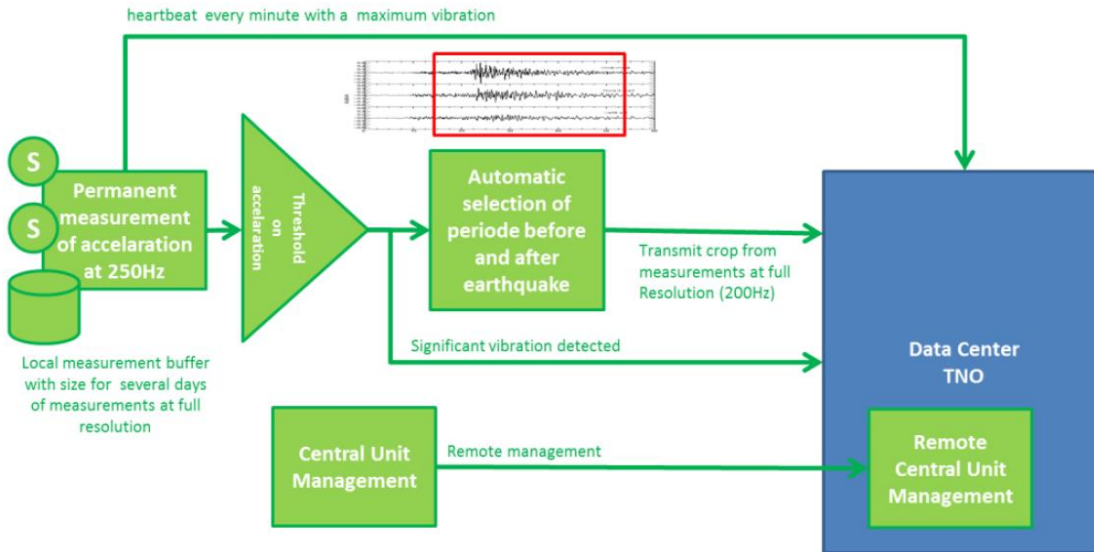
heartbeat every minute with a maximum vibration

S

S

Permanent measurement of accelaration at 250Hz

Local measurement buffer with size for several days of measurements at full resolution

Threshold on accelaration

Automatic selection of periode before and after earthquake

Transmit crop from measurements at full Resolution (200Hz)

Significant vibration detected

Data Center TNO

Central Unit Management

Remote management

Remote Central Unit Management